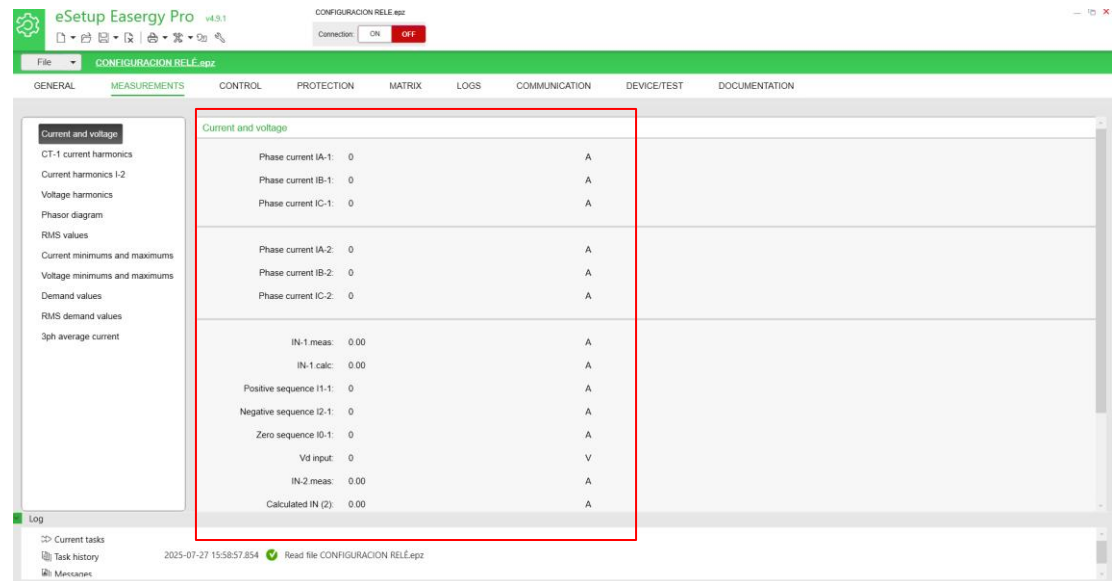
eSetup Easergy Pro v4.9.1

CONFIGURACION RELE.epz

Connection: ON OFF

File CONFIGURACION RELÉ.epz

GENERAL MEASUREMENTS CONTROL PROTECTION MATRIX LOGS COMMUNICATION DEVICE/TEST DOCUMENTATION

Current and voltage
CT-1 current harmonics
Current harmonics I-2
Voltage harmonics
Phasor diagram
RMS values
Current minimums and maximums
Voltage minimums and maximums
Demand values
RMS demand values
3ph average current

Current and voltage

| | | |
|---|---|---|
| Phase current IA-1: | 0 | A |
| Phase current IB-1: | 0 | A |
| Phase current IC-1: | 0 | A |
| Phase current IA-2: | 0 | A |
| Phase current IB-2: | 0 | A |
| Phase current IC-2: | 0 | A |
| IN-1.meas: | 0.00 | A |
| IN-1.calc: | 0.00 | A |
| Positive sequence I1-1: | 0 | A |
| Negative sequence I2-1: | 0 | A |
| Zero sequence I0-1: | 0 | A |
| Vd input: | 0 | V |
| IN-2.meas: | 0.00 | A |
| Calculated IN (2): | 0.00 | A |

Log

Current tasks
Task history 2025-07-27 15:58:57.854 Read file CONFIGURACION RELÉ.epz
Messages